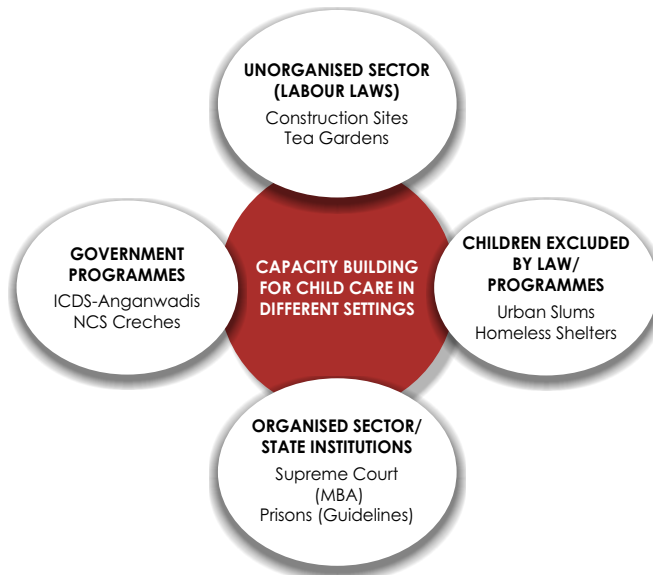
UNORGANISED SECTOR (LABOUR LAWS)
Construction Sites
Tea Gardens

GOVERNMENT PROGRAMMES
ICDS-Anganwadis
NCS Creches

CAPACITY BUILDING FOR CHILD CARE IN DIFFERENT SETTINGS

CHILDREN EXCLUDED BY LAW/ PROGRAMMES
Urban Slums
Homeless Shelters

ORGANISED SECTOR/ STATE INSTITUTIONS
Supreme Court
(MBA)
Prisons (Guidelines)